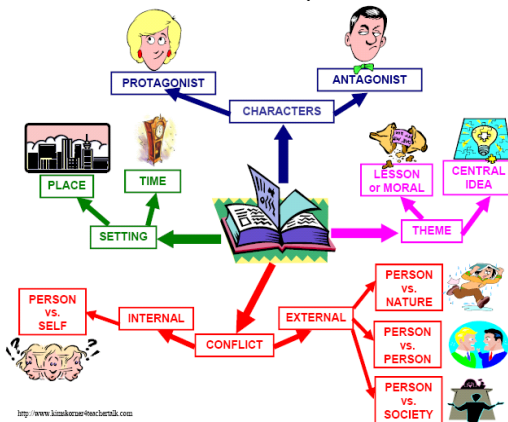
PROTAGONIST

ANTAGONIST

CHARACTERS

PLACE

TIME

SETTING

LESSON or MORAL

CENTRAL IDEA

THEME

PERSON vs. SELF

INTERNAL

CONFLICT

EXTERNAL

PERSON vs. NATURE

PERSON vs. PERSON

PERSON vs. SOCIETY

http://www.kimskorner4teachertalk.com